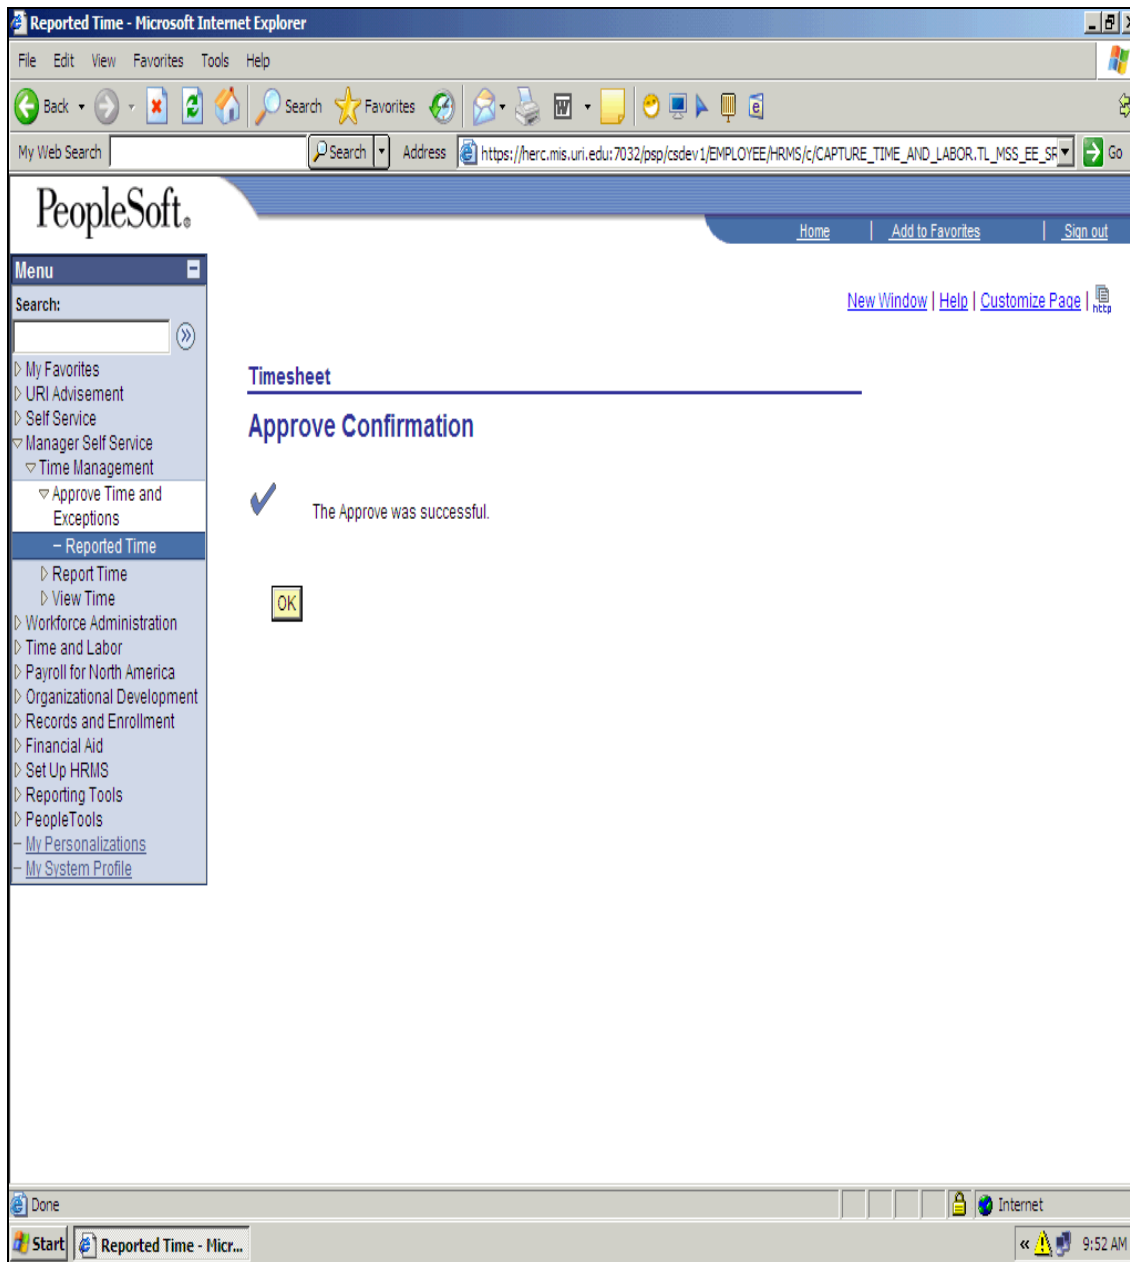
Reported Time - Microsoft Internet Explorer

File Edit View Favorites Tools Help

Back Search Favorites

My Web Search Search Address https://herc.mis.uri.edu:7032/psp/csdev1/EMPLOYEE/HRMS/c/CAPTURE_TIME_AND_LABOR.TL_MSS_EE_SR Go

PeopleSoft.

Home | Add to Favorites | Sign out

Menu

Search:

My Favorites
URI Advisement
Self Service
Manager Self Service
Time Management
Approve Time and Exceptions
– Reported Time
Report Time
View Time
Workforce Administration
Time and Labor
Payroll for North America
Organizational Development
Records and Enrollment
Financial Aid
Set Up HRMS
Reporting Tools
PeopleTools
– My Personalizations
– My System Profile

New Window | Help | Customize Page | http

Timesheet

Approve Confirmation

The Approve was successful.

OK

Done

Internet

Start Reported Time - Micr...

9:52 AM